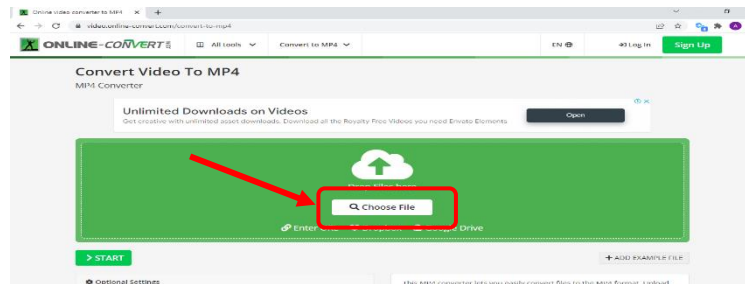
Online video converter to MP4 × +

video.online-convert.com/convert-to-mp4

ONLINE-CONVERT.com

All tools

Convert to MP4

EN

Log In

Sign Up

Convert Video To MP4

MP4 Converter

Unlimited Downloads on Videos

Get creative with unlimited asset downloads. Download all the Royalty Free Videos you need Envato Elements

Open

Drop files here

Choose File

Enter URL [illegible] Google Drive

START

ADD EXAMPLE FILE

Optional Settings

This MP4 converter lets you easily convert files to the MP4 format. Upload